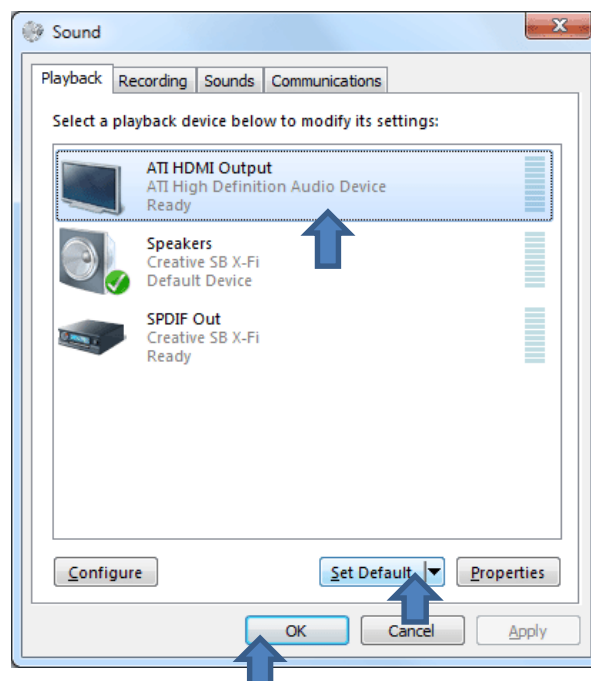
Sound

Playback | Recording | Sounds | Communications

Select a playback device below to modify its settings:

ATI HDMI Output
ATI High Definition Audio Device
Ready

Speakers
Creative SB X-Fi
Default Device

SPDIF Out
Creative SB X-Fi
Ready

Configure

Set Default

Properties

OK

Cancel

Apply